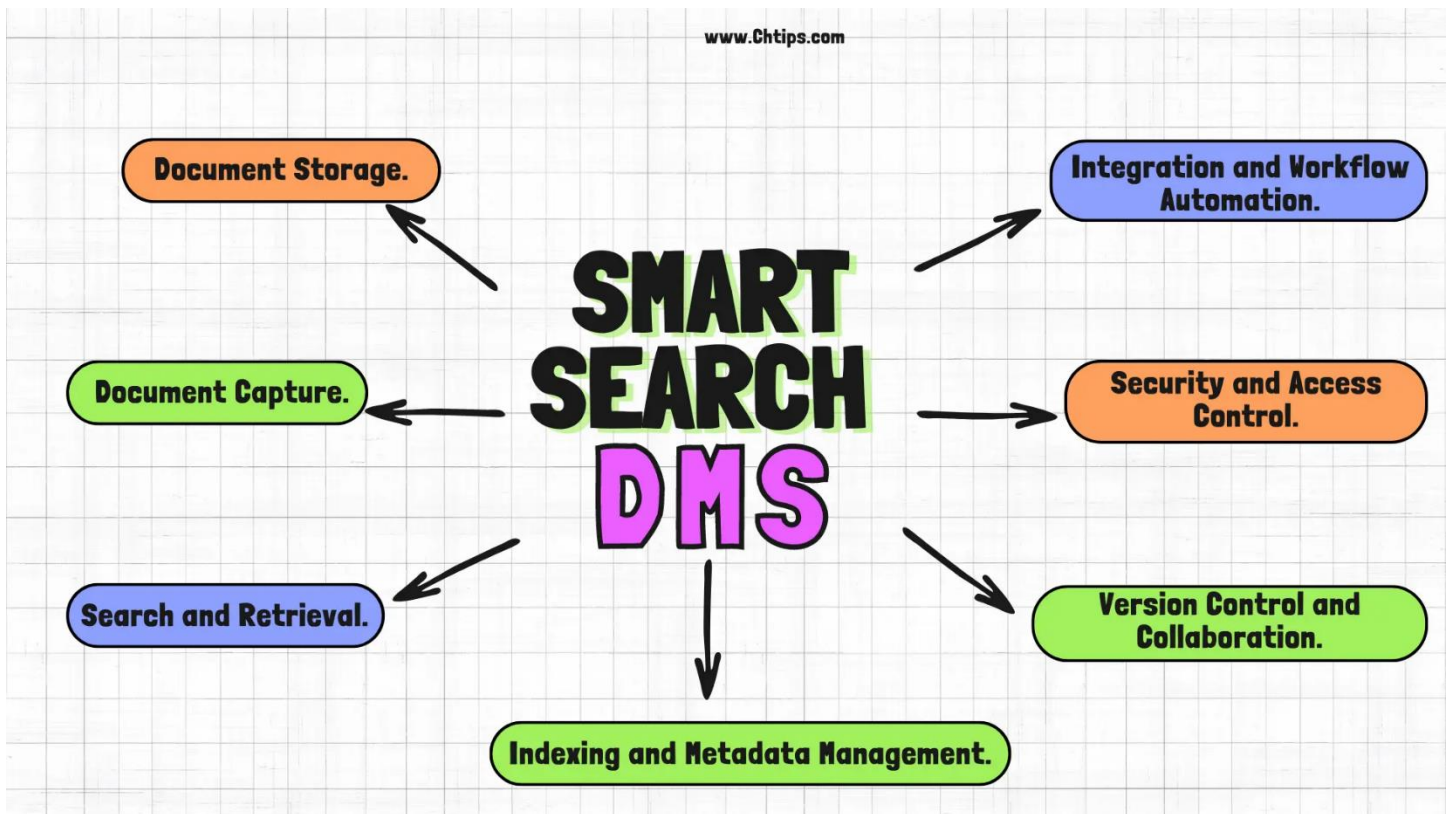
www.Chtips.com

SMART SEARCH DMS

Document Storage.

Integration and Workflow Automation.

Document Capture.

Security and Access Control.

Search and Retrieval.

Version Control and Collaboration.

Indexing and Metadata Management.